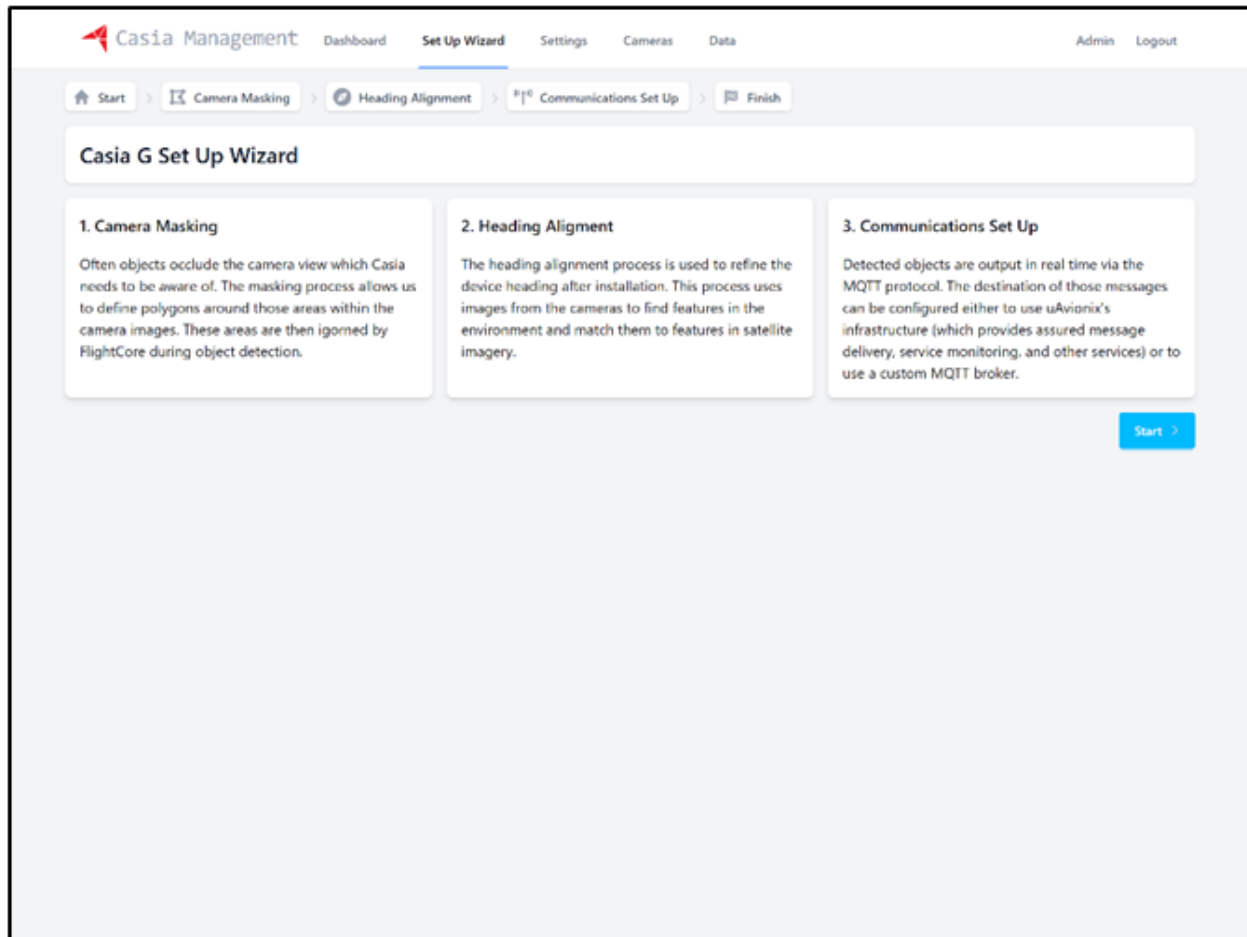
Casia Management Dashboard Set Up Wizard Settings Cameras Data Admin Logout

Start > Camera Masking > Heading Alignment > Communications Set Up > Finish

Casia G Set Up Wizard

1. Camera Masking

Often objects occlude the camera view which Casia needs to be aware of. The masking process allows us to define polygons around those areas within the camera images. These areas are then igorned by FlightCore during object detection.

2. Heading Aligment

The heading alignment process is used to refine the device heading after installation. This process uses images from the cameras to find features in the environment and match them to features in satellite imagery.

3. Communications Set Up

Detected objects are output in real time via the MQTT protocol. The destination of those messages can be configured either to use uAvionix's infrastructure (which provides assured message delivery, service monitoring, and other services) or to use a custom MQTT broker.

Start >